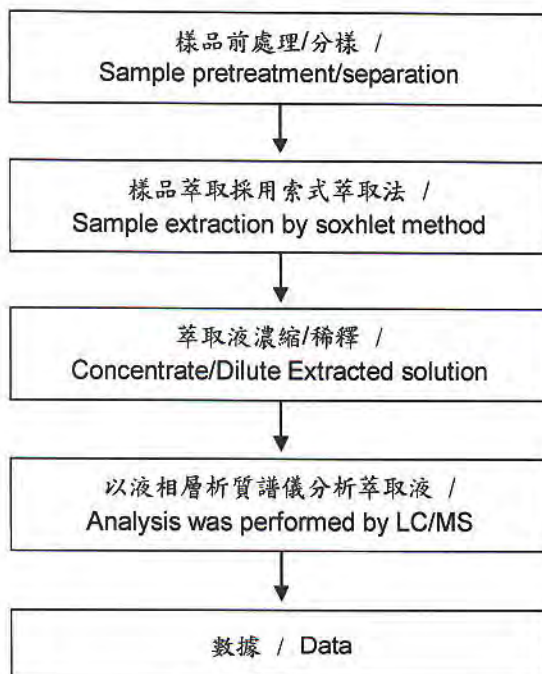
樣品前處理/分樣 /
Sample pretreatment/separation

樣品萃取採用索式萃取法 /
Sample extraction by soxhlet method

萃取液濃縮/稀釋 /
Concentrate/Dilute Extracted solution

以液相層析質譜儀分析萃取液 /
Analysis was performed by LC/MS

數據 / Data